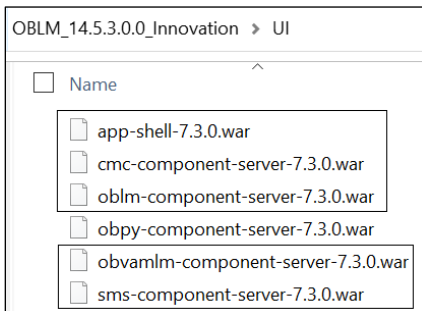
OBLM_14.5.3.0.0_Innovation > UI

Name

app-shell-7.3.0.war
cmc-component-server-7.3.0.war
oblm-component-server-7.3.0.war
obpy-component-server-7.3.0.war
obvamlm-component-server-7.3.0.war
sms-component-server-7.3.0.war